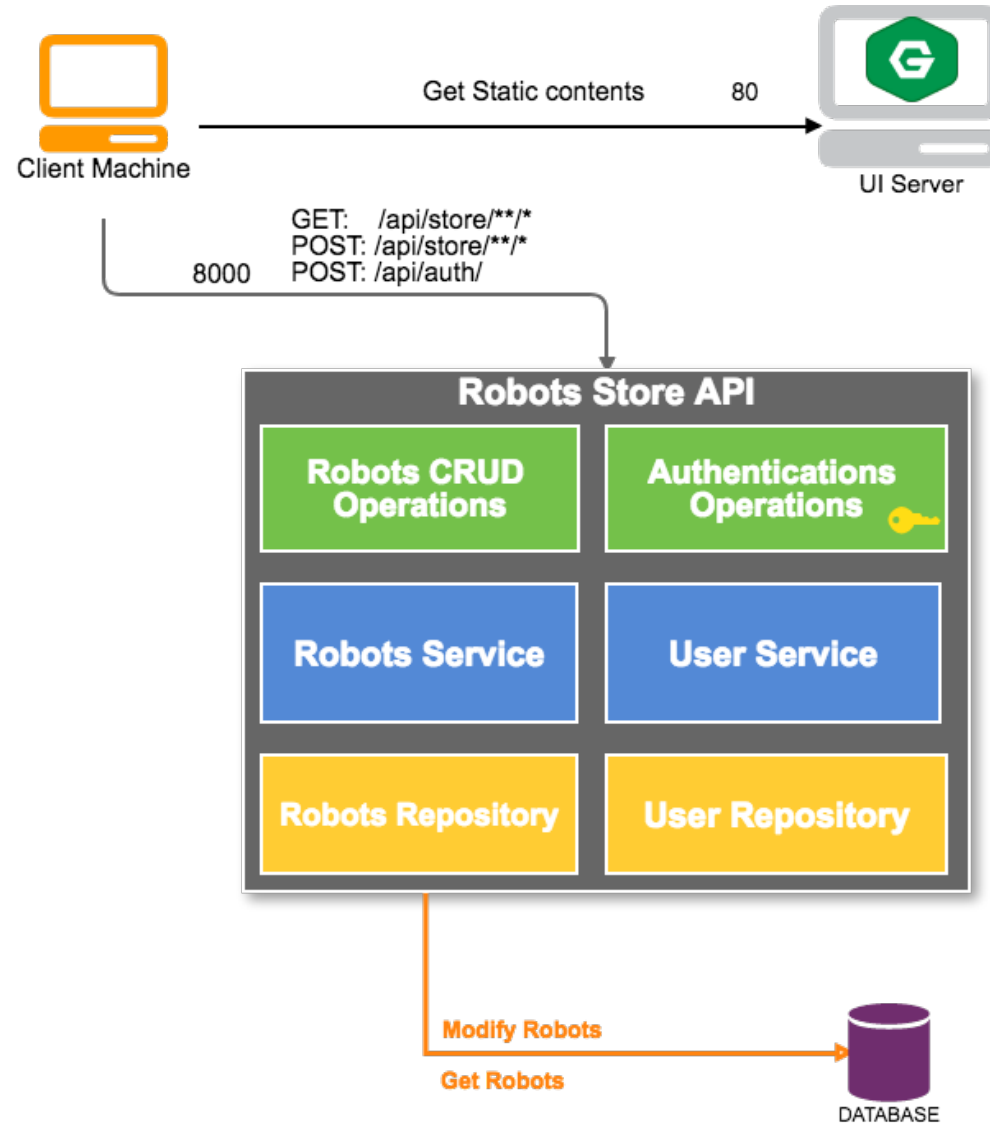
Get Static contents 80

Client Machine

UI Server

GET: /api/store/**/*
POST: /api/store/**/*
8000 POST: /api/auth/

Robots Store API

Robots CRUD Operations

Authentications Operations

Robots Service

User Service

Robots Repository

User Repository

Modify Robots

Get Robots

DATABASE